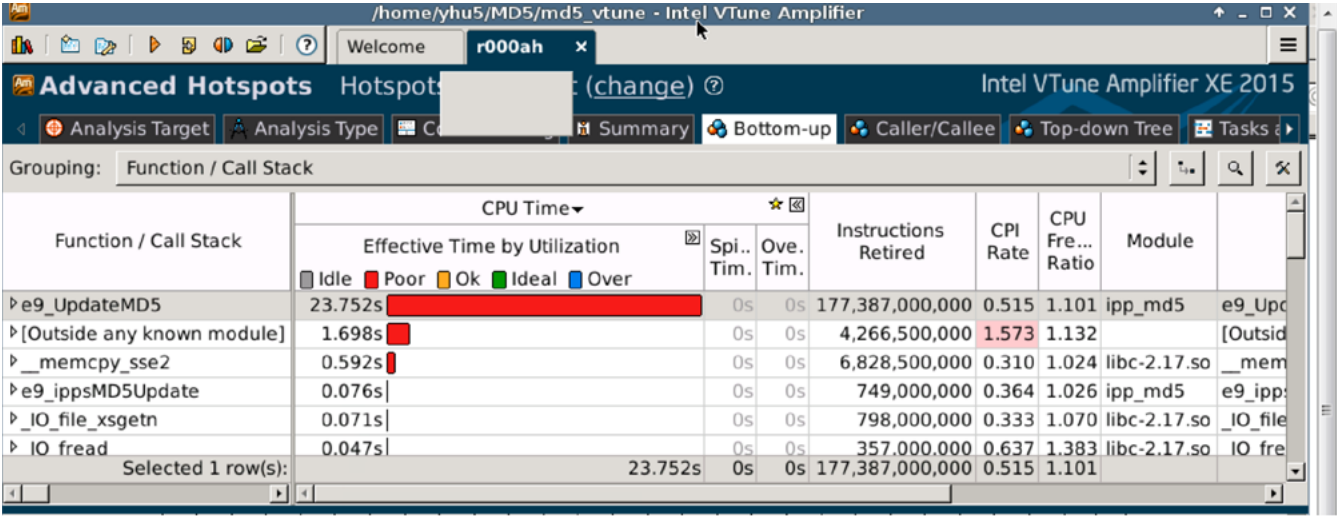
/home/yhu5/MD5/md5_vtune - Intel VTune Amplifier

Welcome | r000ah ×

Advanced Hotspots Hotspots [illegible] (change) ⓘ Intel VTune Amplifier XE 2015

Analysis Target | Analysis Type | Co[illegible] | Summary | Bottom-up | Caller/Callee | Top-down Tree | Tasks a

Grouping: Function / Call Stack

| Function / Call Stack | CPU Time: Effective Time by Utilization (Idle, Poor, Ok, Ideal, Over) | Spi.. Tim. | Ove. Tim. | Instructions Retired | CPI Rate | CPU Fre... Ratio | Module | |
|---|---|---|---|---|---|---|---|---|
| e9_UpdateMD5 | 23.752s | 0s | 0s | 177,387,000,000 | 0.515 | 1.101 | ipp_md5 | e9_Upd |
| [Outside any known module] | 1.698s | 0s | 0s | 4,266,500,000 | 1.573 | 1.132 | | [Outsid |
| __memcpy_sse2 | 0.592s | 0s | 0s | 6,828,500,000 | 0.310 | 1.024 | libc-2.17.so | __mem |
| e9_ippsMD5Update | 0.076s | 0s | 0s | 749,000,000 | 0.364 | 1.026 | ipp_md5 | e9_ipp |
| _IO_file_xsgetn | 0.071s | 0s | 0s | 798,000,000 | 0.333 | 1.070 | libc-2.17.so | _IO_file |
| _IO_fread | 0.047s | 0s | 0s | 357,000,000 | 0.637 | 1.383 | libc-2.17.so | _IO_fre |
| Selected 1 row(s): | 23.752s | 0s | 0s | 177,387,000,000 | 0.515 | 1.101 | | |